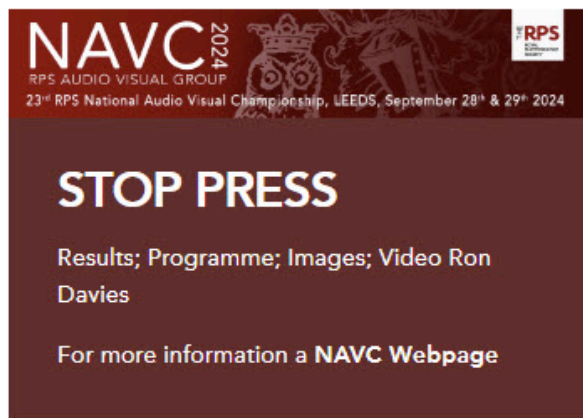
NAVC 2024
RPS AUDIO VISUAL GROUP
23rd RPS National Audio Visual Championship, LEEDS, September 28th & 29th 2024

THE RPS ROYAL PHOTOGRAPHIC SOCIETY

STOP PRESS

Results; Programme; Images; Video Ron Davies

For more information a NAVC Webpage